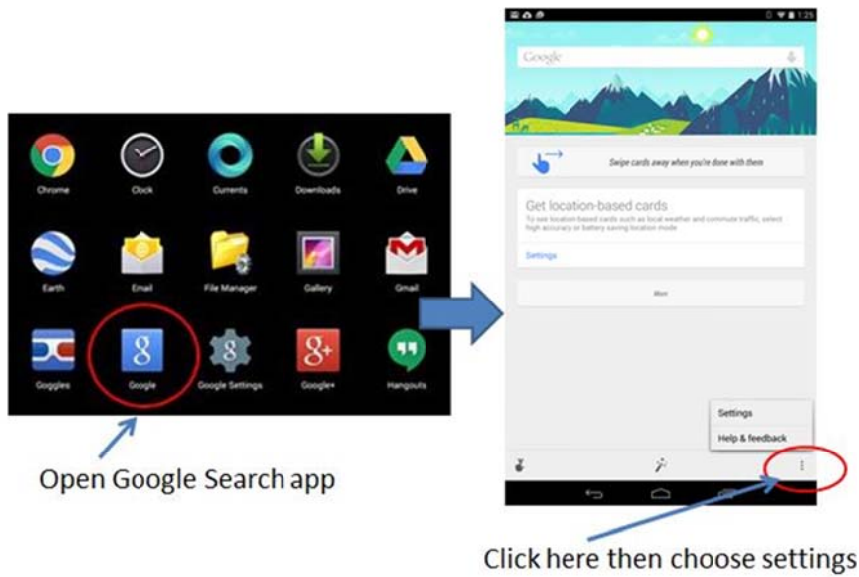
Chrome
Clock
Currents
Downloads
Drive
Earth
Email
File Manager
Gallery
Gmail
Goggles
Google
Google Settings
Google+
Hangouts

Open Google Search app

1:25
Google
Swipe cards away when you're done with them
Get location-based cards
To see location-based cards such as local weather and commute traffic, select high accuracy or battery saving location mode
Settings
More
Settings
Help & feedback

Click here then choose settings